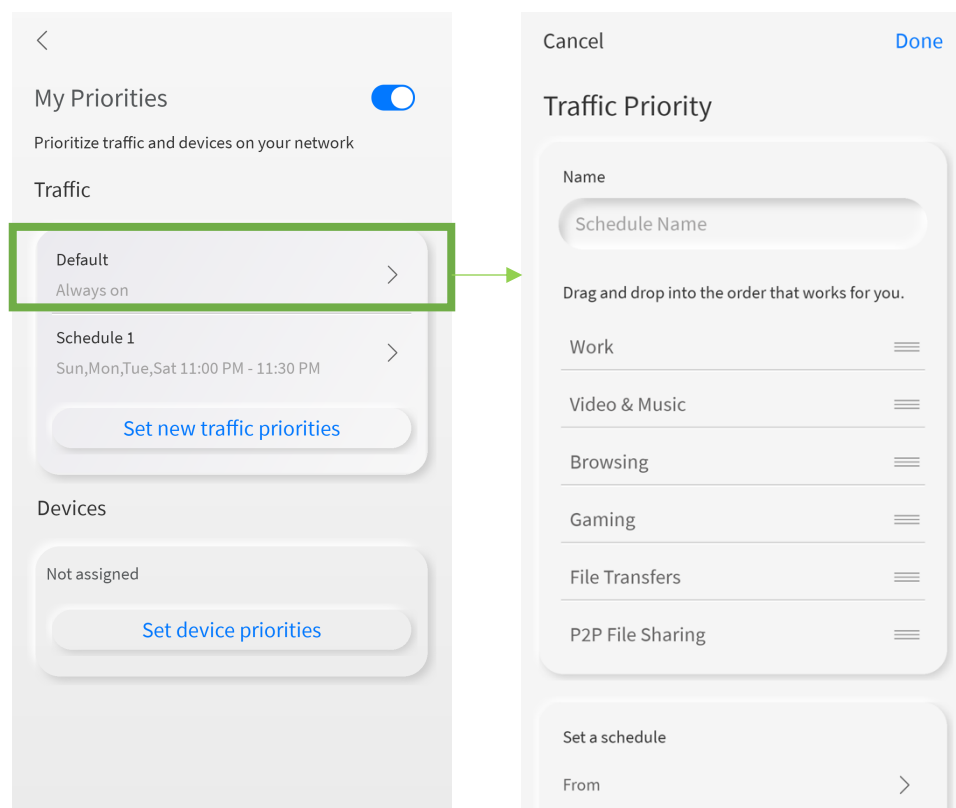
<

My Priorities

Prioritize traffic and devices on your network

Traffic

Default
Always on

Schedule 1
Sun,Mon,Tue,Sat 11:00 PM - 11:30 PM

Set new traffic priorities

Devices

Not assigned

Set device priorities

Cancel

Done

Traffic Priority

Name

Schedule Name

Drag and drop into the order that works for you.

Work

Video & Music

Browsing

Gaming

File Transfers

P2P File Sharing

Set a schedule

From